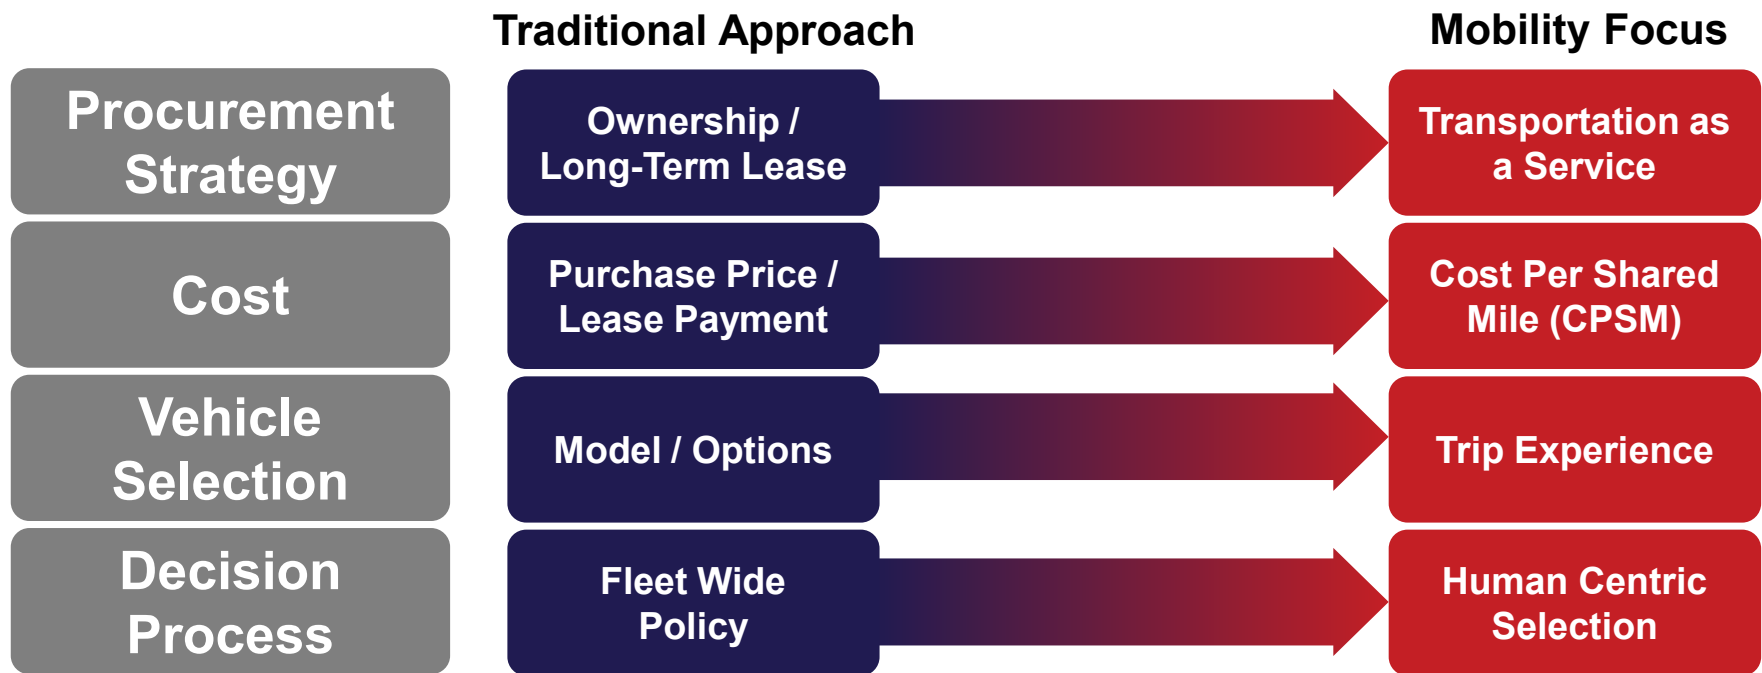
Traditional Approach

Mobility Focus

Procurement Strategy

Ownership / Long-Term Lease

Transportation as a Service

Cost

Purchase Price / Lease Payment

Cost Per Shared Mile (CPSM)

Vehicle Selection

Model / Options

Trip Experience

Decision Process

Fleet Wide Policy

Human Centric Selection